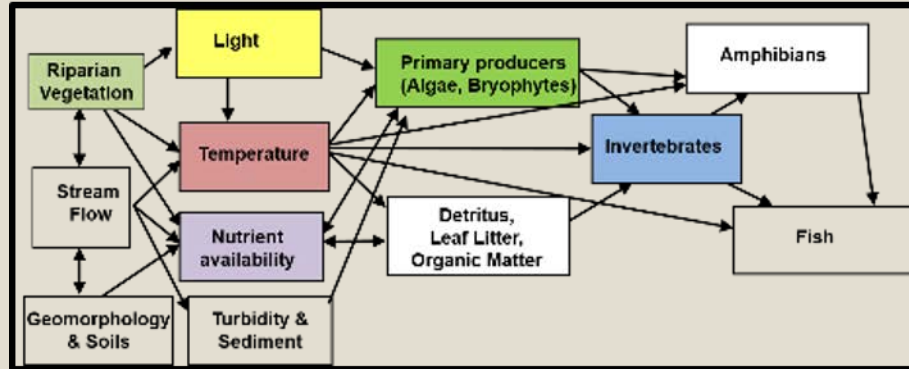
Riparian Vegetation

Light

Primary producers (Algae, Bryophytes)

Amphibians

Stream Flow

Temperature

Invertebrates

Nutrient availability

Detritus, Leaf Litter, Organic Matter

Fish

Geomorphology & Soils

Turbidity & Sediment